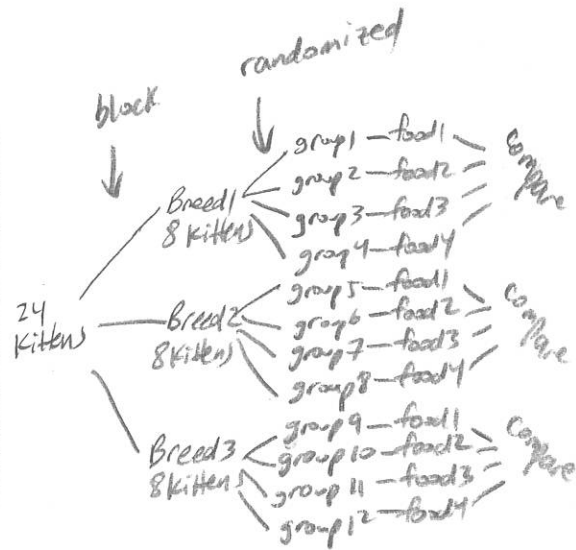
randomized

block

24 Kitten)

Breed1 8 Kitten)

group1 — food1
group2 — food2
group3 — food3
group4 — food4

compare

Breed2 8 Kitten)

group5 — food1
group6 — food2
group7 — food3
group8 — food4

compare

Breed3 8 Kitten)

group9 — food1
group10 — food2
group11 — food3
group12 — food4

compare